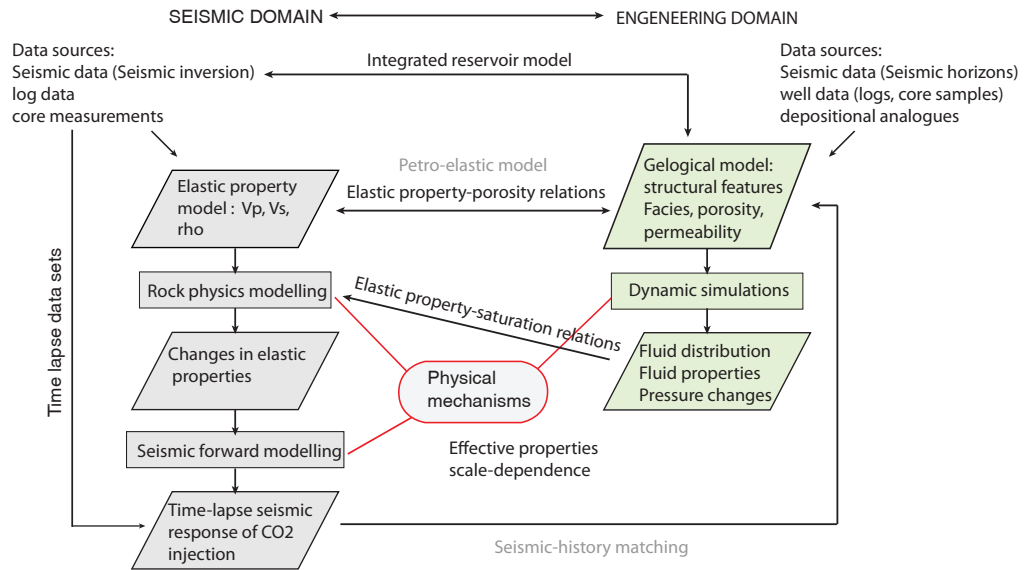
SEISMIC DOMAIN ENGENEERING DOMAIN

Data sources:
Seismic data (Seismic inversion)
log data
core measurements

Integrated reservoir model

Data sources:
Seismic data (Seismic horizons)
well data (logs, core samples)
depositional analogues

Petro-elastic model

Elastic property model : Vp, Vs, rho

Elastic property-porosity relations

Gelogical model: structural features Facies, porosity, permeability

Time lapse data sets

Rock physics modelling

Elastic property-saturation relations

Dynamic simulations

Changes in elastic properties

Physical mechanisms

Fluid distribution
Fluid properties
Pressure changes

Seismic forward modelling

Effective properties
scale-dependence

Time-lapse seismic response of CO2 injection

Seismic-history matching